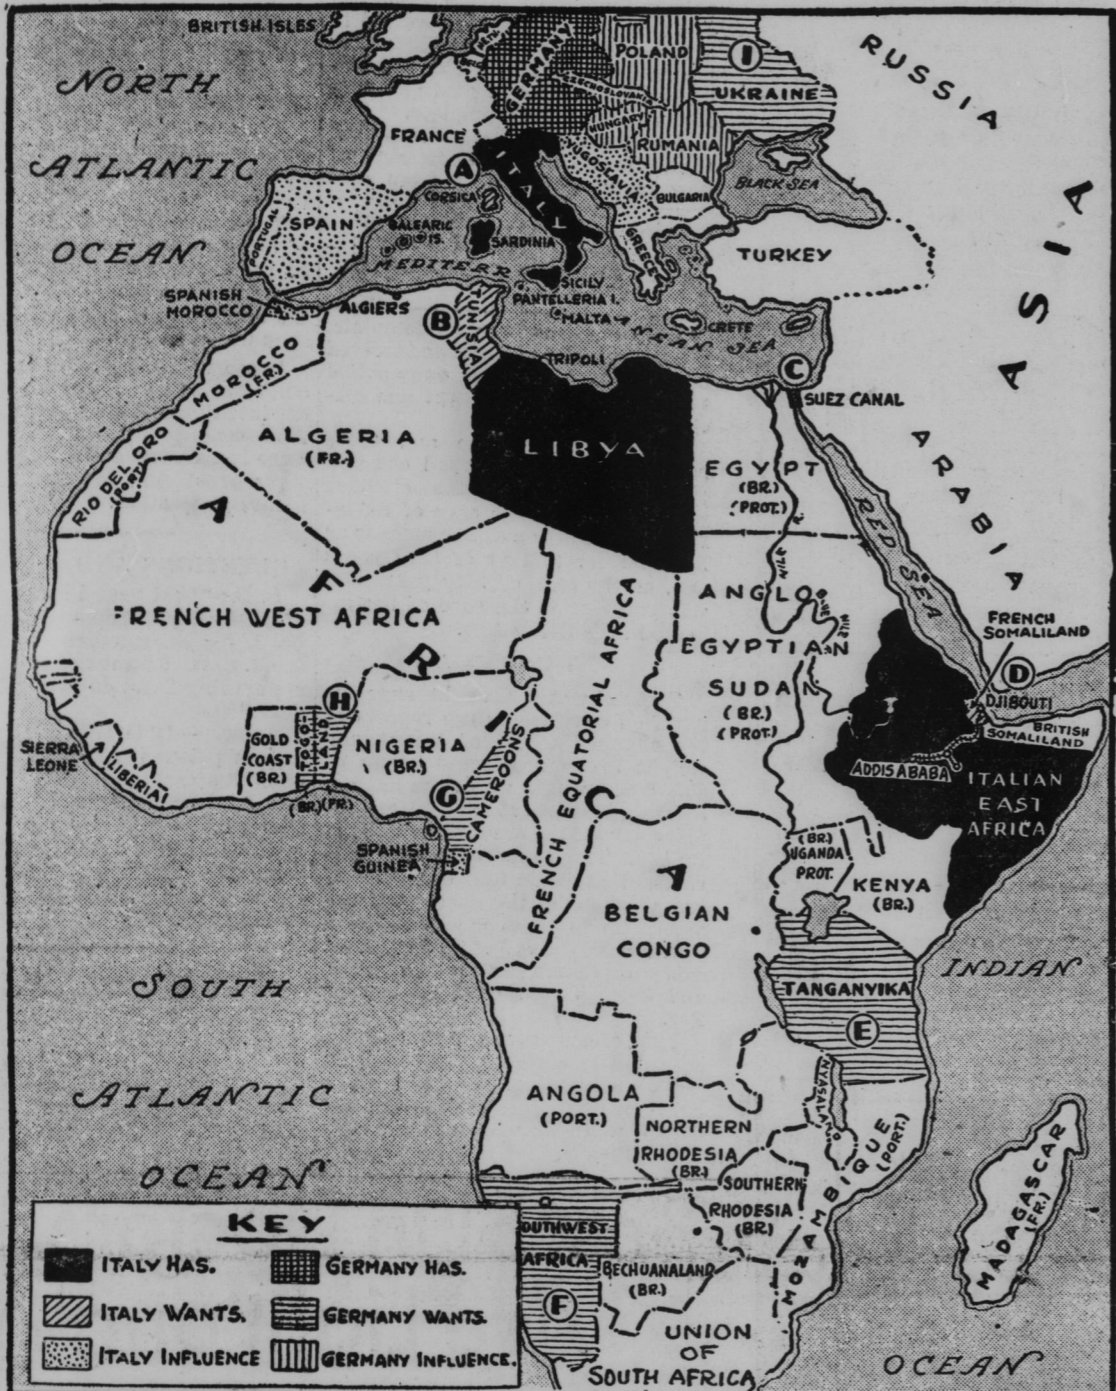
BRITISH ISLES
NORTH ATLANTIC OCEAN
GERMANY
POLAND
I
UKRAINE
RUSSIA
CZECHOSLOVAKIA
HUNGARY
RUMANIA
FRANCE
A
ITALY
JUGOSLAVIA
BULGARIA
BLACK SEA
ASIA
PORTUGAL
SPAIN
CORSICA
BALEARIC IS.
SARDINIA
GREECE
TURKEY
MEDITERRANEAN SEA
SICILY
PANTELLERIA I.
MALTA
CRETE
SPANISH MOROCCO
ALGIERS
B
TUNISIA
TRIPOLI
C
SUEZ CANAL
MOROCCO (FR.)
ALGERIA (FR.)
LIBYA
EGYPT (BR.) (PROT.)
ARABIA
RIO DEL ORO (PORT.)
AFRICA
RED SEA
NILE R.
ANGLO EGYPTIAN SUDAN (BR.) (PROT.)
FRENCH WEST AFRICA
FRENCH EQUATORIAL AFRICA
FRENCH SOMALILAND
D
DJIBOUTI
BRITISH SOMALILAND
H
GOLD COAST (BR.)
TOGOLAND
NIGERIA (BR.)
SIERRA LEONE
LIBERIA
ADDIS ABABA
ITALIAN EAST AFRICA
(BR.)(FR.)
G
CAMEROONS
SPANISH GUINEA
(BR.) UGANDA PROT.
KENYA (BR.)
BELGIAN CONGO
INDIAN
SOUTH ATLANTIC OCEAN
TANGANYIKA
E
NYASALAND
ANGOLA (PORT.)
NORTHERN RHODESIA (BR.)
MOZAMBIQUE (PORT.)
MADAGASCAR (FR.)
SOUTHERN RHODESIA (BR.)
SOUTHWEST AFRICA
F
BECHUANALAND (BR.)
UNION OF SOUTH AFRICA
OCEAN

KEY
ITALY HAS.
GERMANY HAS.
ITALY WANTS.
GERMANY WANTS.
ITALY INFLUENCE
GERMANY INFLUENCE.